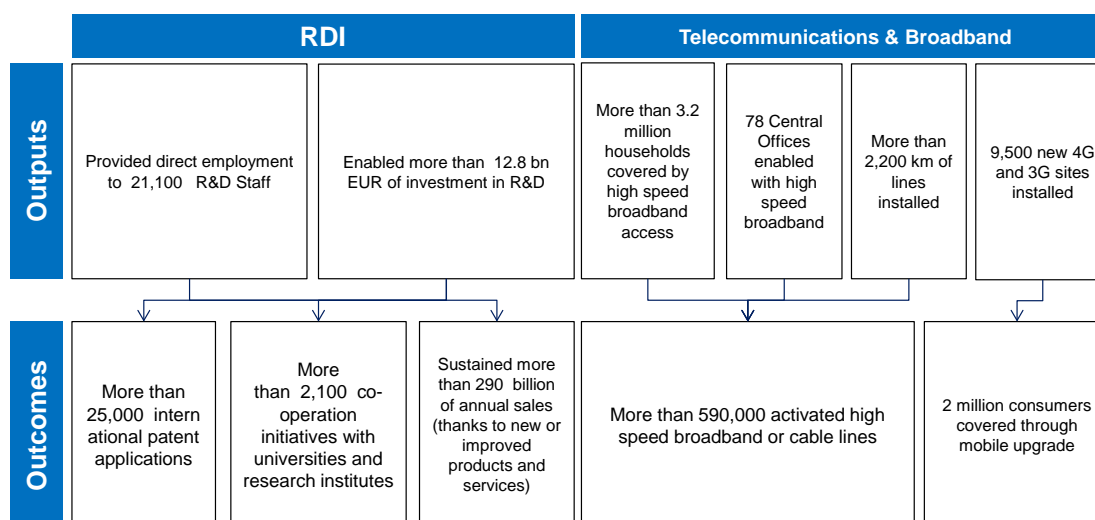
RDI

Telecommunications & Broadband

Outputs

Provided direct employment to 21,100 R&D Staff

Enabled more than 12.8 bn EUR of investment in R&D

More than 3.2 million households covered by high speed broadband access

78 Central Offices enabled with high speed broadband

More than 2,200 km of lines installed

9,500 new 4G and 3G sites installed

Outcomes

More than 25,000 international patent applications

More than 2,100 cooperation initiatives with universities and research institutes

Sustained more than 290 billion of annual sales (thanks to new or improved products and services)

More than 590,000 activated high speed broadband or cable lines

2 million consumers covered through mobile upgrade